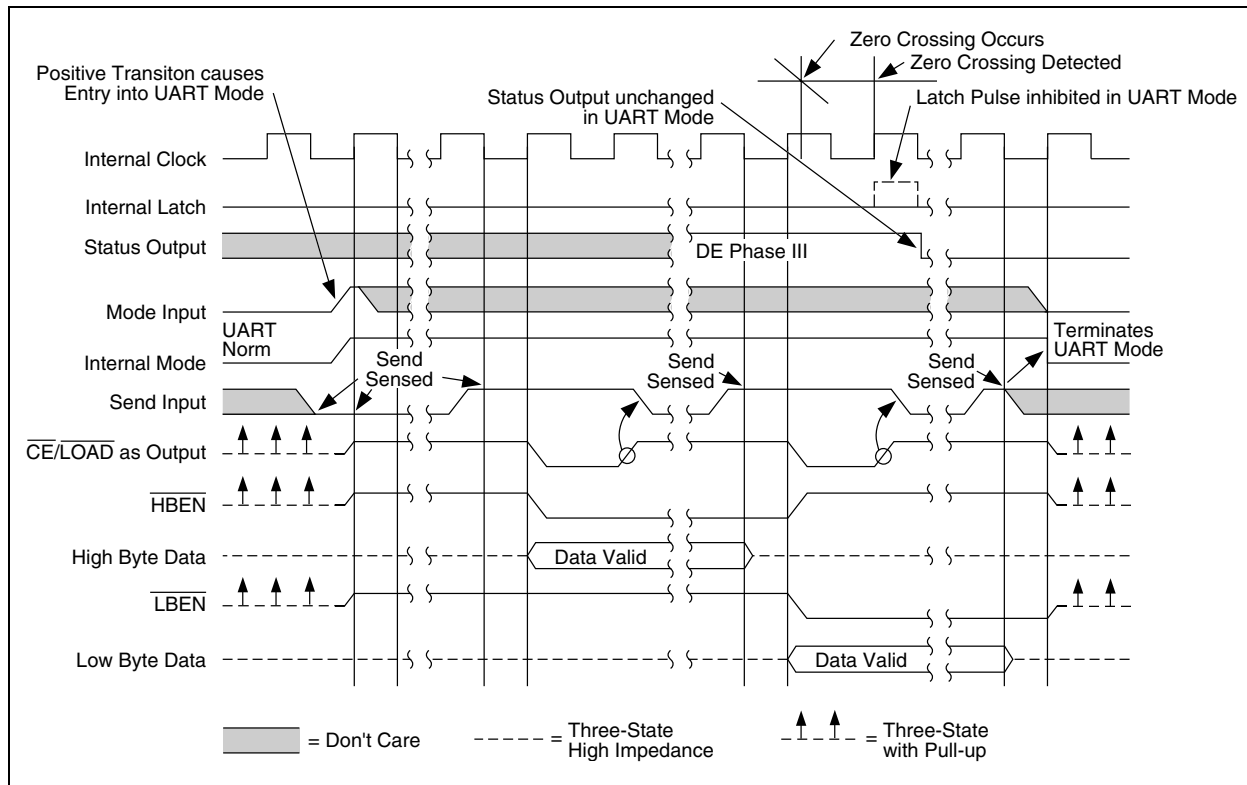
Zero Crossing Occurs
Zero Crossing Detected
Positive Transiton causes Entry into UART Mode
Status Output unchanged in UART Mode
Latch Pulse inhibited in UART Mode
Internal Clock
Internal Latch
Status Output
DE Phase III
Mode Input
UART
Norm
Internal Mode
Send Sensed
Send Sensed
Send Sensed
Terminates UART Mode
Send Input
$\overline{CE}/\overline{LOAD}$ as Output
$\overline{HBEN}$
High Byte Data
Data Valid
$\overline{LBEN}$
Low Byte Data
Data Valid
= Don't Care
= Three-State High Impedance
= Three-State with Pull-up